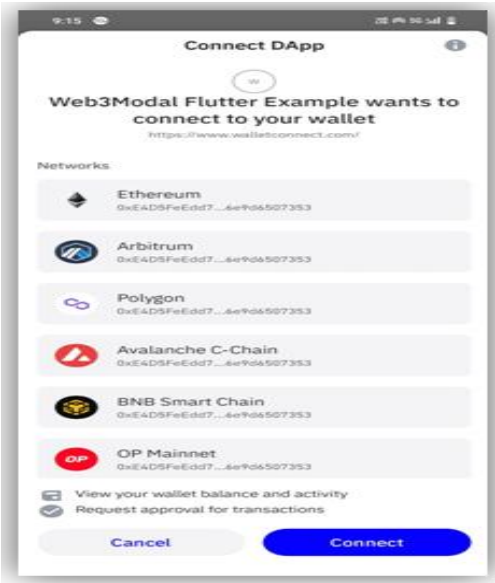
9:15

Connect DApp

W

Web3Modal Flutter Example wants to connect to your wallet

https://www.walletconnect.com/

Networks

Ethereum
0xE4D5FeEdd7...6e9d6507353

Arbitrum
0xE4D5FeEdd7...6e9d6507353

Polygon
0xE4D5FeEdd7...6e9d6507353

Avalanche C-Chain
0xE4D5FeEdd7...6e9d6507353

BNB Smart Chain
0xE4D5FeEdd7...6e9d6507353

OP
OP Mainnet
0xE4D5FeEdd7...6e9d6507353

View your wallet balance and activity
Request approval for transactions

Cancel
Connect